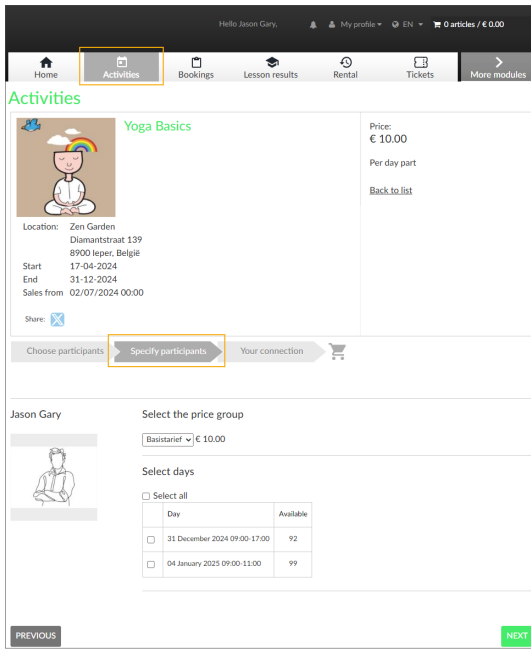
Hello Jason Gary, My profile EN 0 articles / € 0.00

Home Activities Bookings Lesson results Rental Tickets More modules

Activities

Yoga Basics

Location: Zen Garden
Diamantstraat 139
8900 Ieper, België
Start 17-04-2024
End 31-12-2024
Sales from 02/07/2024 00:00

Share:

Price:
€ 10.00

Per day part

Back to list

Choose participants Specify participants Your connection

Jason Gary

Select the price group

Basistarief € 10.00

Select days

Select all

| | Day | Available |
|---|---|---|
| | 31 December 2024 09:00-17:00 | 92 |
| | 04 January 2025 09:00-11:00 | 99 |

PREVIOUS

NEXT